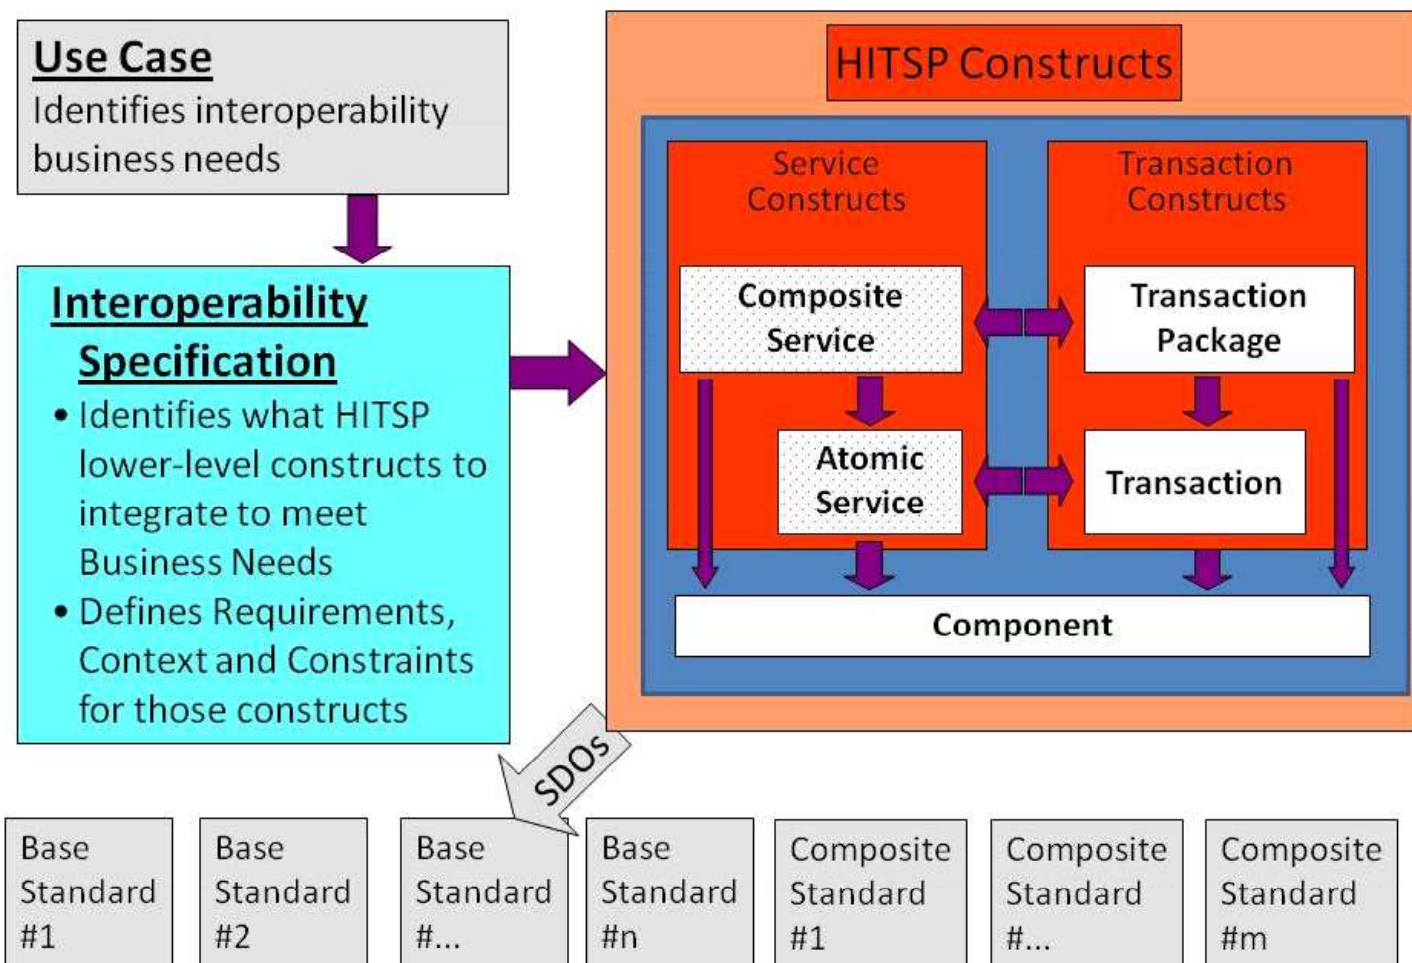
Use Case
Identifies interoperability business needs

Interoperability Specification
• Identifies what HITSP lower-level constructs to integrate to meet Business Needs
• Defines Requirements, Context and Constraints for those constructs

HITSP Constructs

Service Constructs

Composite Service

Atomic Service

Transaction Constructs

Transaction Package

Transaction

Component

SDOs

Base Standard #1

Base Standard #2

Base Standard #...

Base Standard #n

Composite Standard #1

Composite Standard #...

Composite Standard #m